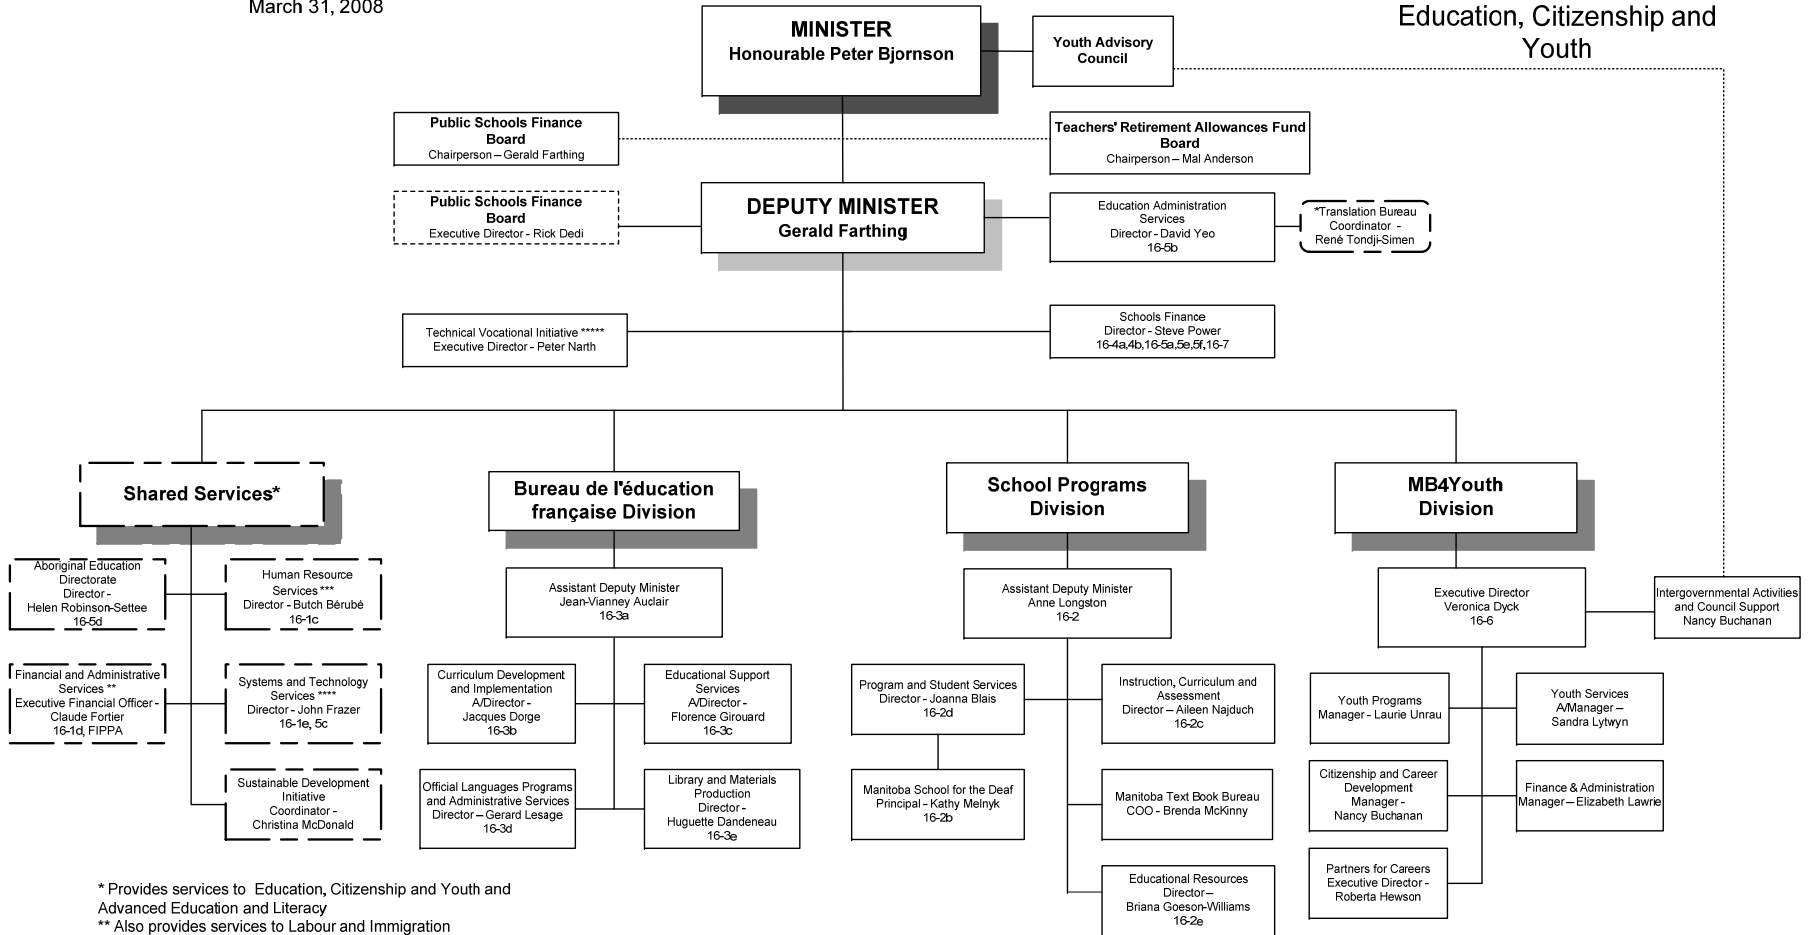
March 31, 2008

Education, Citizenship and Youth

MINISTER
Honourable Peter Bjornson

Youth Advisory Council

Public Schools Finance Board
Chairperson – Gerald Farthing

Teachers' Retirement Allowances Fund Board
Chairperson – Mal Anderson

Public Schools Finance Board
Executive Director - Rick Dedi

DEPUTY MINISTER
Gerald Farthing

Education Administration Services
Director - David Yeo
16-5b

*Translation Bureau
Coordinator - René Tondji-Simen

Technical Vocational Initiative *****
Executive Director - Peter Narth

Schools Finance
Director - Steve Power
16-4a,4b,16-5a,5e,5f,16-7

Shared Services*

Aboriginal Education Directorate
Director - Helen Robinson-Settee
16-5d

Human Resource Services ***
Director - Butch Bérubé
16-1c

Financial and Administrative Services **
Executive Financial Officer - Claude Fortier
16-1d, FIPPA

Systems and Technology Services ****
Director - John Frazer
16-1e, 5c

Sustainable Development Initiative
Coordinator - Christina McDonald

Bureau de l'éducation française Division

Assistant Deputy Minister
Jean-Vianney Auclair
16-3a

Curriculum Development and Implementation
A/Director - Jacques Dorge
16-3b

Educational Support Services
A/Director - Florence Girouard
16-3c

Official Languages Programs and Administrative Services
Director – Gerard Lesage
16-3d

Library and Materials Production
Director - Huguette Dandeneau
16-3e

School Programs Division

Assistant Deputy Minister
Anne Longston
16-2

Program and Student Services
Director - Joanna Blais
16-2d

Instruction, Curriculum and Assessment
Director – Aileen Najduch
16-2c

Manitoba School for the Deaf
Principal - Kathy Melnyk
16-2b

Manitoba Text Book Bureau
COO - Brenda McKinny

Educational Resources
Director – Briana Goeson-Williams
16-2e

MB4Youth Division

Executive Director
Veronica Dyck
16-6

Intergovernmental Activities and Council Support
Nancy Buchanan

Youth Programs
Manager - Laurie Unrau

Youth Services
A/Manager – Sandra Lytwyn

Citizenship and Career Development
Manager - Nancy Buchanan

Finance & Administration
Manager – Elizabeth Lawrie

Partners for Careers
Executive Director - Roberta Hewson

* Provides services to Education, Citizenship and Youth and Advanced Education and Literacy
** Also provides services to Labour and Immigration